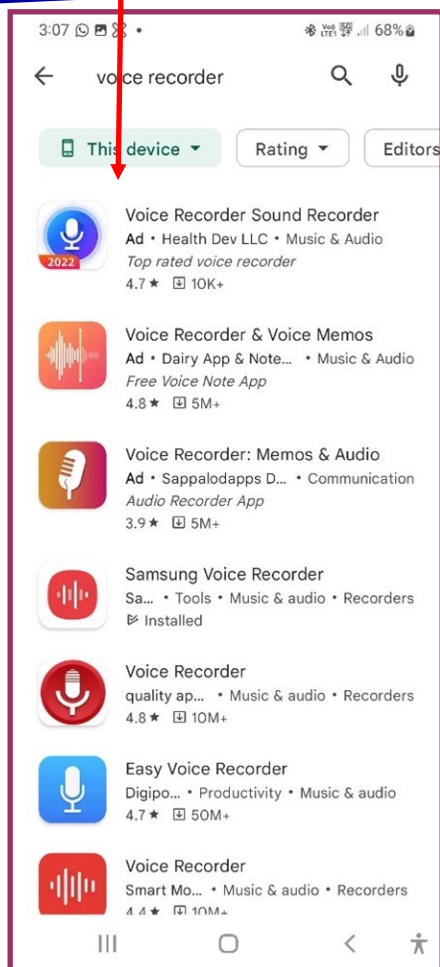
3:07 68%

voice recorder

This device ▾ Rating ▾ Editors

2022

Voice Recorder Sound Recorder
Ad • Health Dev LLC • Music & Audio
Top rated voice recorder
4.7★ 10K+

Voice Recorder & Voice Memos
Ad • Dairy App & Note... • Music & Audio
Free Voice Note App
4.8★ 5M+

Voice Recorder: Memos & Audio
Ad • Sappalodapps D... • Communication
Audio Recorder App
3.9★ 5M+

Samsung Voice Recorder
Sa... • Tools • Music & audio • Recorders
Installed

Voice Recorder
quality ap... • Music & audio • Recorders
4.8★ 10M+

Easy Voice Recorder
Digipo... • Productivity • Music & audio
4.7★ 50M+

Voice Recorder
Smart Mo... • Music & audio • Recorders
4.4★ 10M+